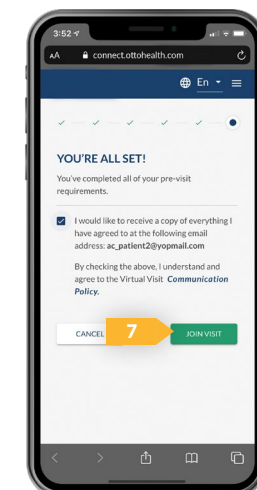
3:52

AA connect.ottohealth.com

En

YOU'RE ALL SET!

You've completed all of your pre-visit requirements.

I would like to receive a copy of everything I have agreed to at the following email address: ac_patient2@yopmail.com

By checking the above, I understand and agree to the Virtual Visit Communication Policy.

CANCEL

7

JOIN VISIT